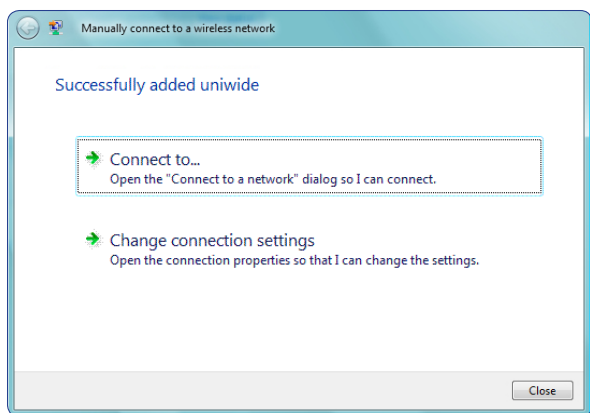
Manually connect to a wireless network

Successfully added uniwide

Connect to...
Open the "Connect to a network" dialog so I can connect.

Change connection settings
Open the connection properties so that I can change the settings.

Close